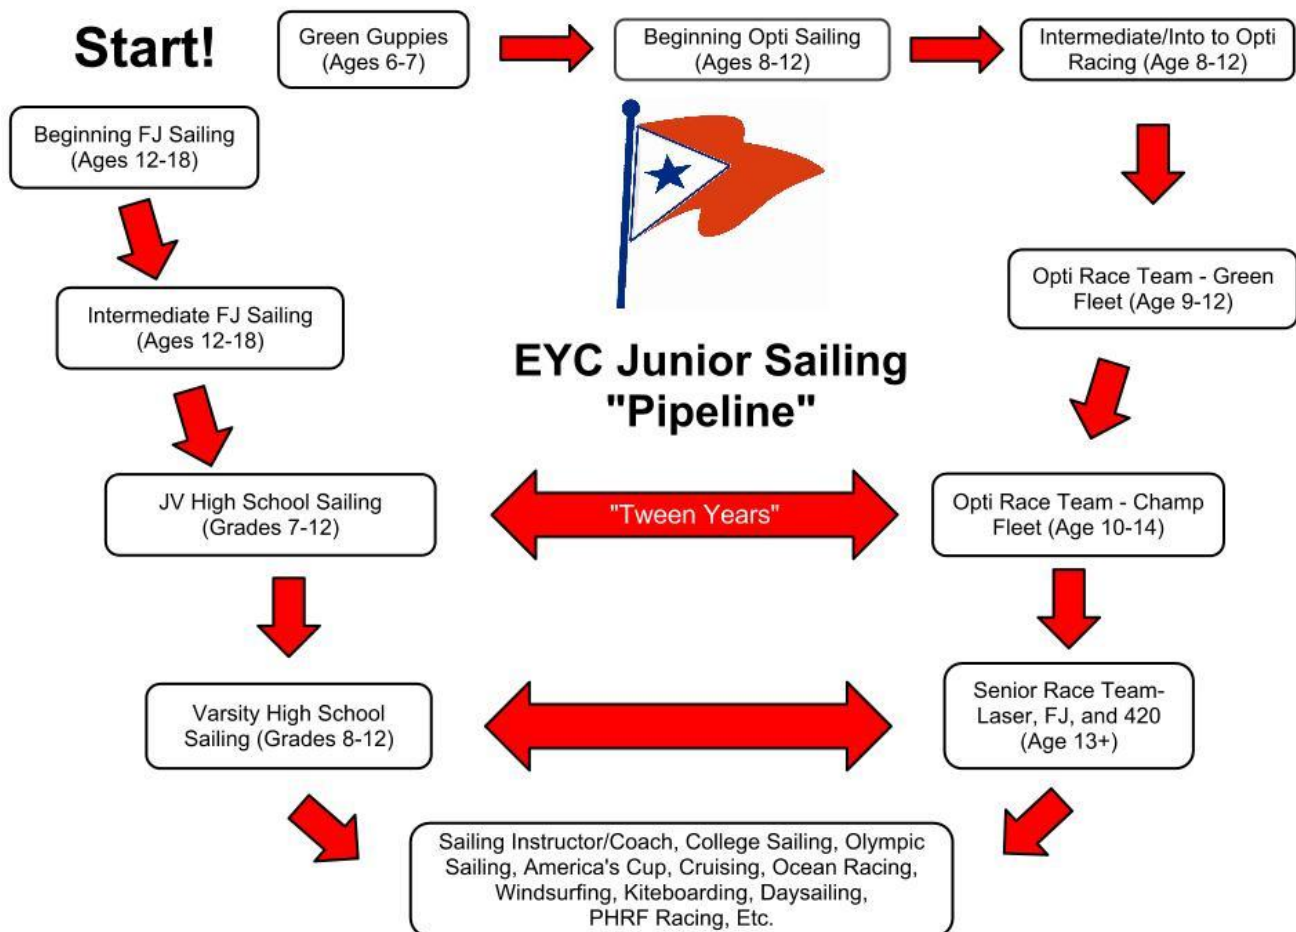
Start!

Green Guppies (Ages 6-7)

Beginning Opti Sailing (Ages 8-12)

Intermediate/Into to Opti Racing (Age 8-12)

Beginning FJ Sailing (Ages 12-18)

Intermediate FJ Sailing (Ages 12-18)

EYC Junior Sailing "Pipeline"

Opti Race Team - Green Fleet (Age 9-12)

JV High School Sailing (Grades 7-12)

"Tween Years"

Opti Race Team - Champ Fleet (Age 10-14)

Varsity High School Sailing (Grades 8-12)

Senior Race Team- Laser, FJ, and 420 (Age 13+)

Sailing Instructor/Coach, College Sailing, Olympic Sailing, America's Cup, Cruising, Ocean Racing, Windsurfing, Kiteboarding, Daysailing, PHRF Racing, Etc.